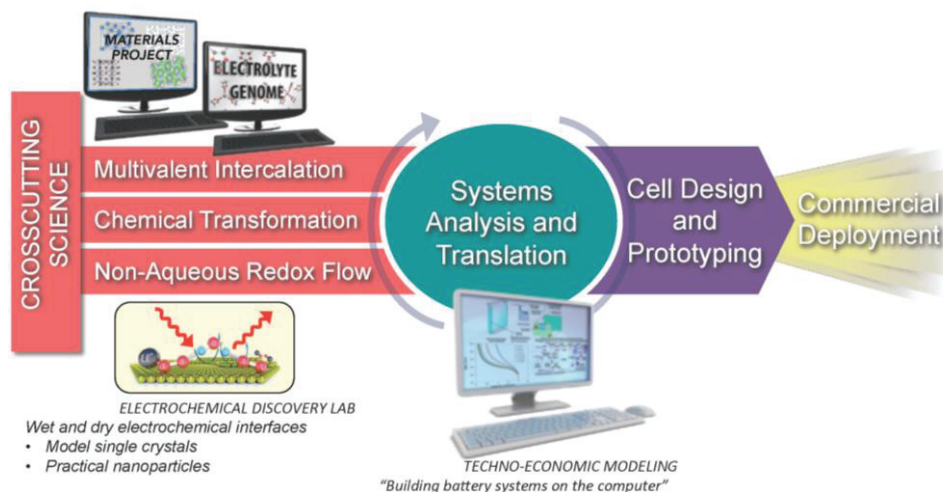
MATERIALS PROJECT

ELECTROLYTE GENOME

CROSSCUTTING SCIENCE

Multivalent Intercalation

Chemical Transformation

Non-Aqueous Redox Flow

Systems Analysis and Translation

Cell Design and Prototyping

Commercial Deployment

ELECTROCHEMICAL DISCOVERY LAB

Wet and dry electrochemical interfaces

• Model single crystals

• Practical nanoparticles

TECHNO-ECONOMIC MODELING

"Building battery systems on the computer"